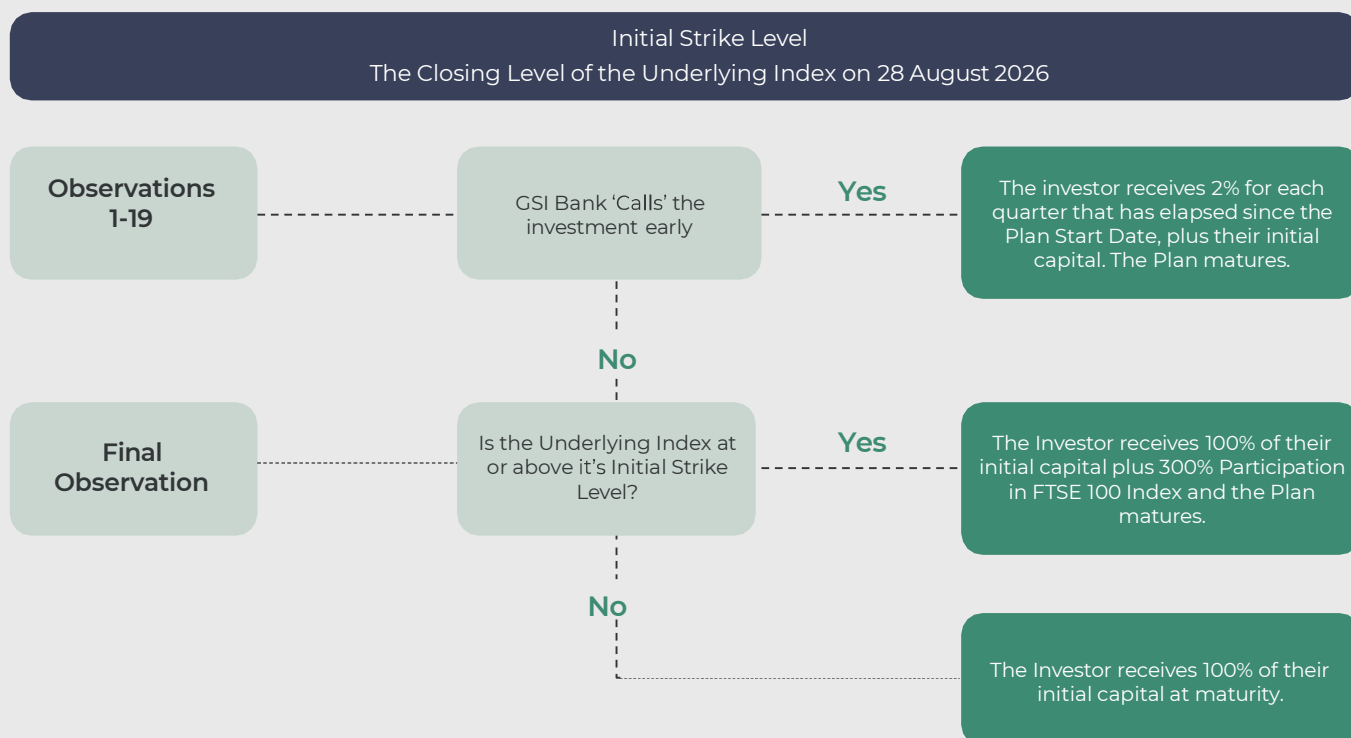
Initial Strike Level
The Closing Level of the Underlying Index on 28 August 2026

Observations 1-19

GSI Bank 'Calls' the investment early

Yes

The investor receives 2% for each quarter that has elapsed since the Plan Start Date, plus their initial capital. The Plan matures.

No

Final Observation

Is the Underlying Index at or above it's Initial Strike Level?

Yes

The Investor receives 100% of their initial capital plus 300% Participation in FTSE 100 Index and the Plan matures.

No

The Investor receives 100% of their initial capital at maturity.